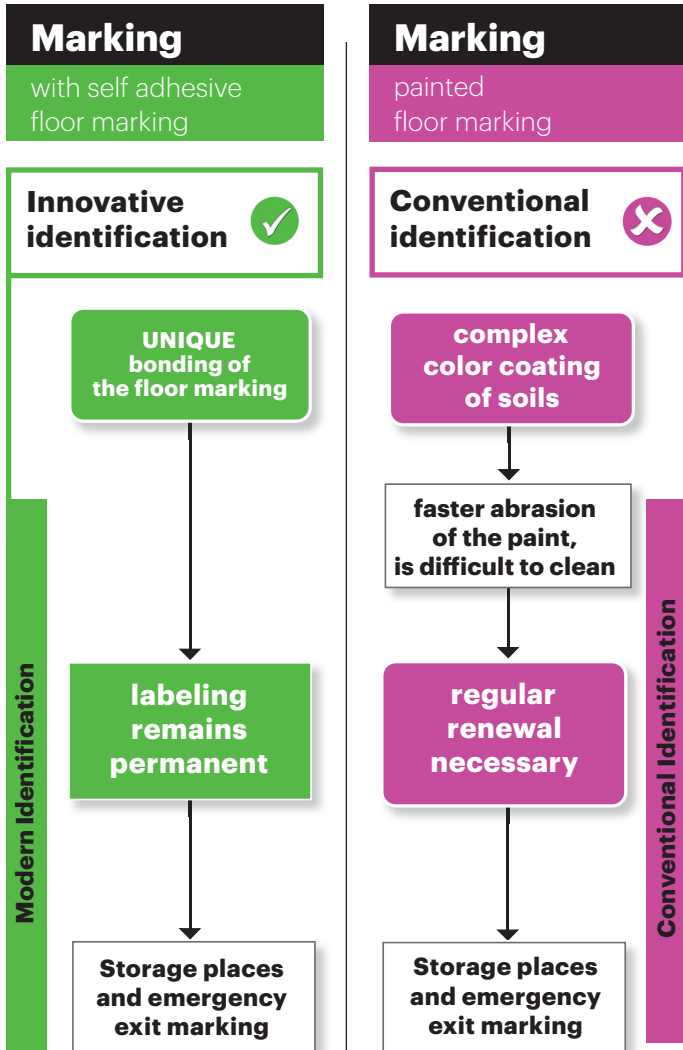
Marking
with self adhesive floor marking

Innovative identification

UNIQUE bonding of the floor marking

labeling remains permanent

Storage places and emergency exit marking

Modern Identification

Marking
painted floor marking

Conventional identification

complex color coating of soils

faster abrasion of the paint, is difficult to clean

regular renewal necessary

Storage places and emergency exit marking

Conventional Identification